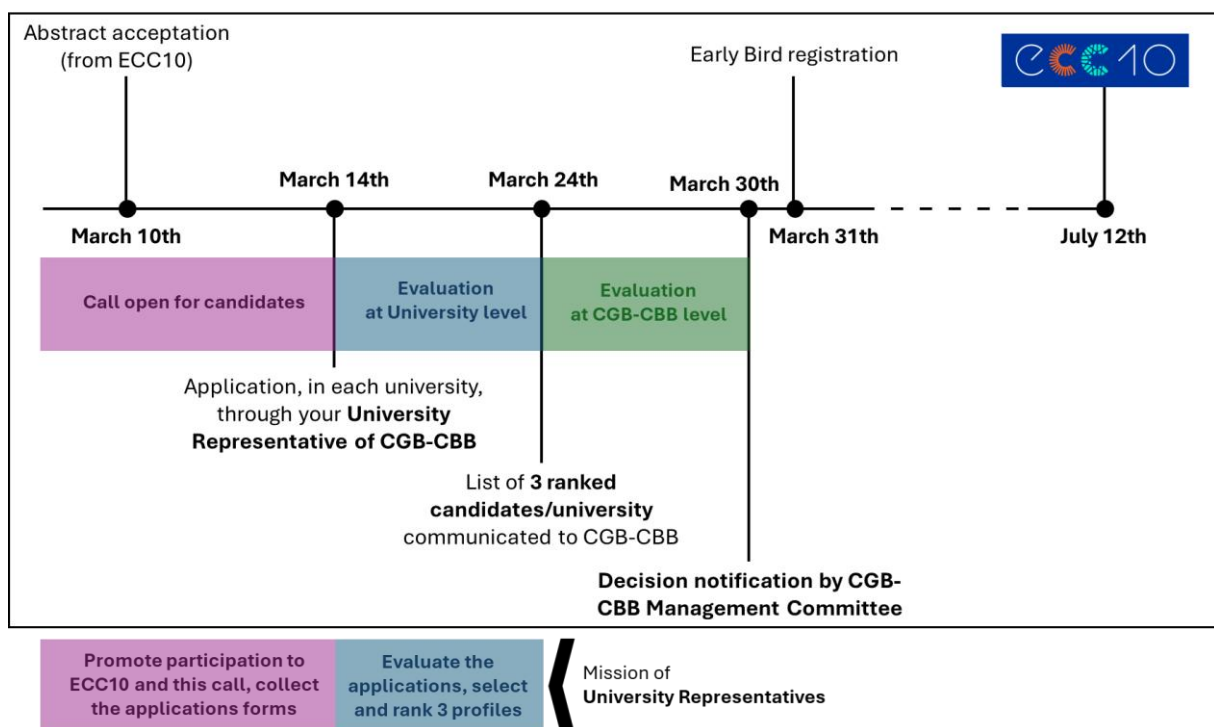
Abstract acceptation (from ECC10)

Early Bird registration

ecc10

March 14th

March 24th

March 30th

March 10th

March 31th

July 12th

Call open for candidates

Evaluation at University level

Evaluation at CGB-CBB level

Application, in each university, through your **University Representative of CGB-CBB**

List of **3 ranked candidates/university** communicated to CGB-CBB

**Decision notification by CGB-CBB Management Committee**

Promote participation to ECC10 and this call, collect the applications forms

Evaluate the applications, select and rank 3 profiles

Mission of **University Representatives**